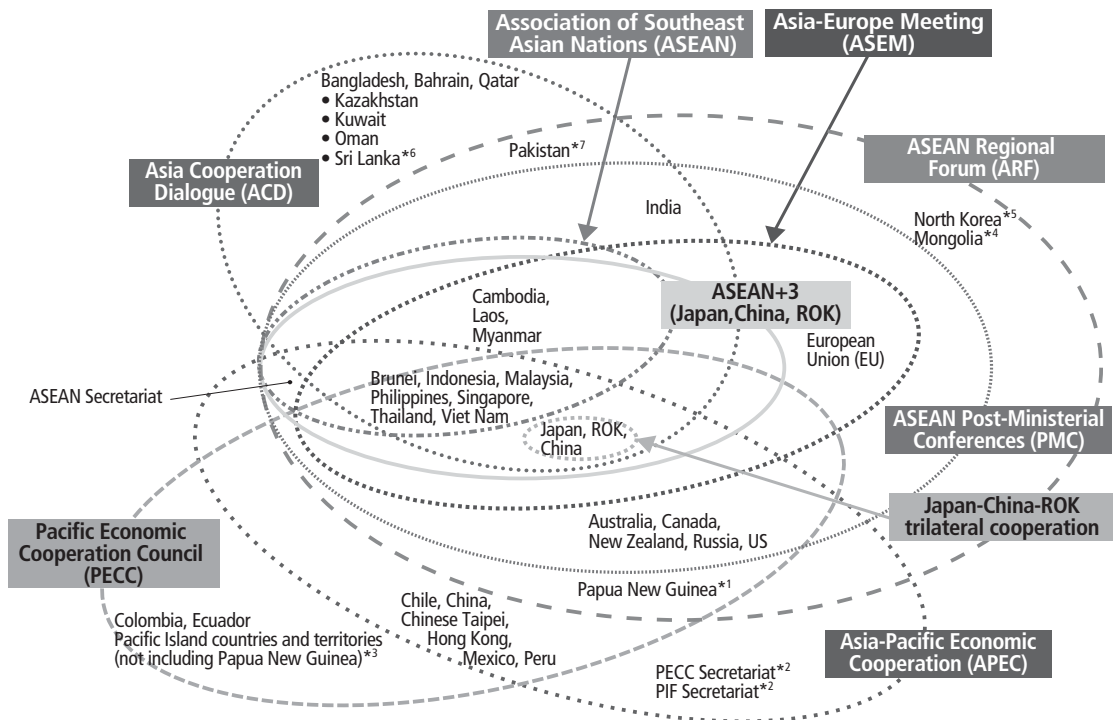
Association of Southeast Asian Nations (ASEAN)

Asia-Europe Meeting (ASEM)

Bangladesh, Bahrain, Qatar
• Kazakhstan
• Kuwait
• Oman
• Sri Lanka*$^{6}$

Asia Cooperation Dialogue (ACD)

Pakistan*$^{7}$

ASEAN Regional Forum (ARF)

India

North Korea*$^{5}$
Mongolia*$^{4}$

Cambodia, Laos, Myanmar

ASEAN+3 (Japan,China, ROK)

European Union (EU)

ASEAN Secretariat

Brunei, Indonesia, Malaysia, Philippines, Singapore, Thailand, Viet Nam

Japan, ROK, China

ASEAN Post-Ministerial Conferences (PMC)

Japan-China-ROK trilateral cooperation

Pacific Economic Cooperation Council (PECC)

Australia, Canada, New Zealand, Russia, US

Papua New Guinea*$^{1}$

Colombia, Ecuador
Pacific Island countries and territories (not including Papua New Guinea)*$^{3}$

Chile, China, Chinese Taipei, Hong Kong, Mexico, Peru

Asia-Pacific Economic Cooperation (APEC)

PECC Secretariat*$^{2}$
PIF Secretariat*$^{2}$